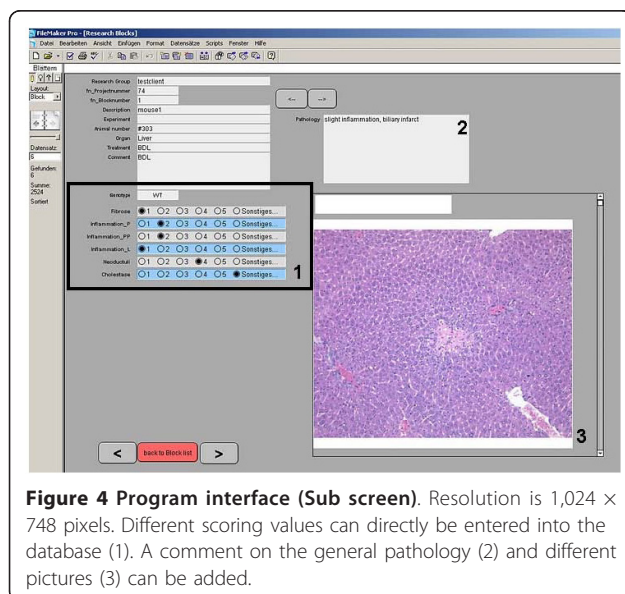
FileMaker Pro - [Research Blocks]

Datei Bearbeiten Ansicht Einfügen Format Datensätze Scripts Fenster Hilfe

Blättern

Layout:
Block

Datensatz:
6

Gefunden:
6

Summe:
2524

Sortiert

Research Group testclient
fn_Projectnummer 74
fn_Blocknumber 1
Description mouse1
Experiment
Animal number #303
Organ Liver
Treatment BDL
Comment BDL

<-- -->

Pathology slight inflammation, biliary infarct

2

Genotype WT

Fibrose ○1 ○2 ○3 ○4 ○5 ○Sonstiges...
Inflammation_P ○1 ○2 ○3 ○4 ○5 ○Sonstiges...
Inflammation_PP ○1 ○2 ○3 ○4 ○5 ○Sonstiges...
Inflammation_L ○1 ○2 ○3 ○4 ○5 ○Sonstiges...
Reoductuli ○1 ○2 ○3 ○4 ○5 ○Sonstiges...
Cholestase ○1 ○2 ○3 ○4 ○5 ○Sonstiges...

1

3

< back to Block list >

**Figure 4 Program interface (Sub screen)**. Resolution is 1,024 × 748 pixels. Different scoring values can directly be entered into the database (1). A comment on the general pathology (2) and different pictures (3) can be added.